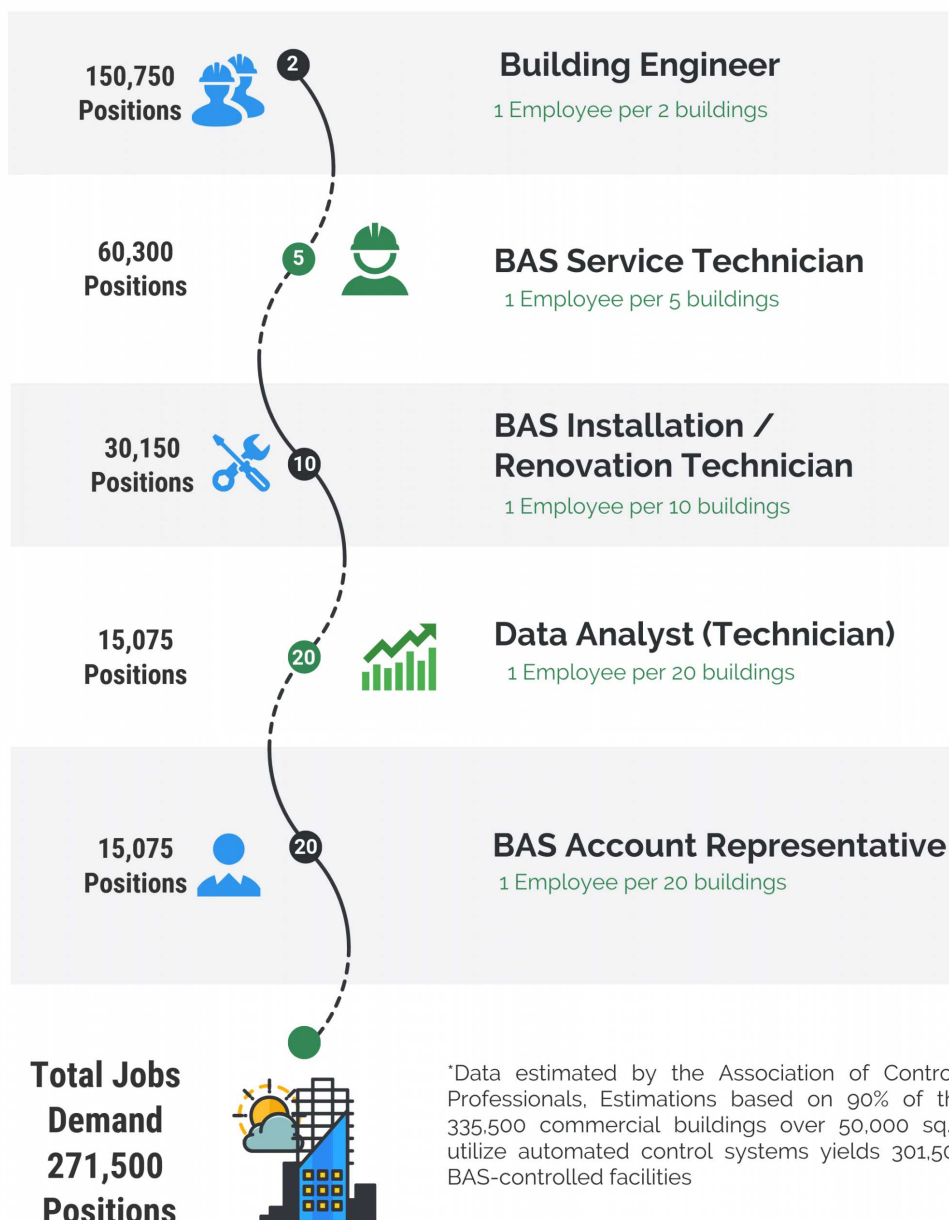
150,750 Positions

2

Building Engineer
1 Employee per 2 buildings

60,300 Positions

5

BAS Service Technician
1 Employee per 5 buildings

30,150 Positions

10

BAS Installation / Renovation Technician
1 Employee per 10 buildings

15,075 Positions

20

Data Analyst (Technician)
1 Employee per 20 buildings

15,075 Positions

20

BAS Account Representative
1 Employee per 20 buildings

Total Jobs Demand 271,500 Positions

*Data estimated by the Association of Contro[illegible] Professionals, Estimations based on 90% of th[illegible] 335,500 commercial buildings over 50,000 sq.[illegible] utilize automated control systems yields 301,5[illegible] BAS-controlled facilities